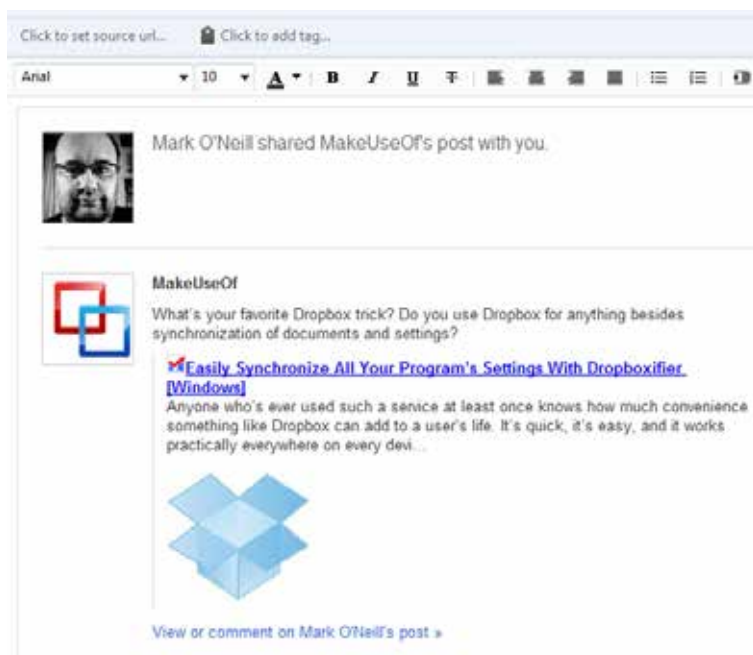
Click to set source url... Click to add tag...

Arial 10 A B I U T

Mark O'Neill shared MakeUseOf's post with you.

MakeUseOf

What's your favorite Dropbox trick? Do you use Dropbox for anything besides synchronization of documents and settings?

Easily Synchronize All Your Program's Settings With Dropboxifier [Windows]

Anyone who's ever used such a service at least once knows how much convenience something like Dropbox can add to a user's life. It's quick, it's easy, and it works practically everywhere on every devi...

View or comment on Mark O'Neill's post »